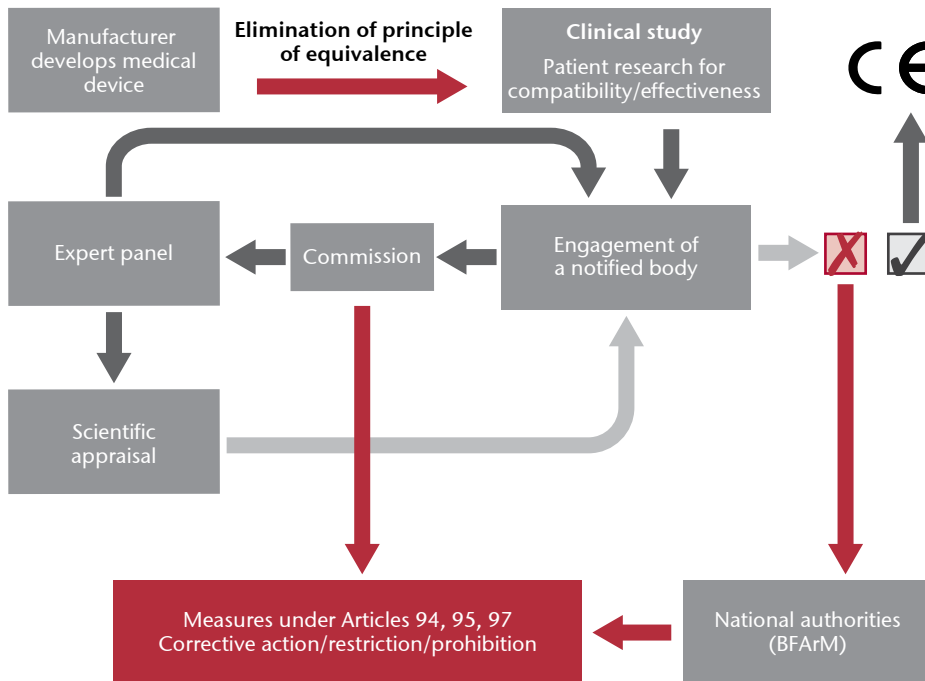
Manufacturer develops medical device

Elimination of principle of equivalence

Clinical study

Patient research for compatibility/effectiveness

CE

Expert panel

Commission

Engagement of a notified body

✗

✓

Scientific appraisal

Measures under Articles 94, 95, 97
Corrective action/restriction/prohibition

National authorities (BFArM)